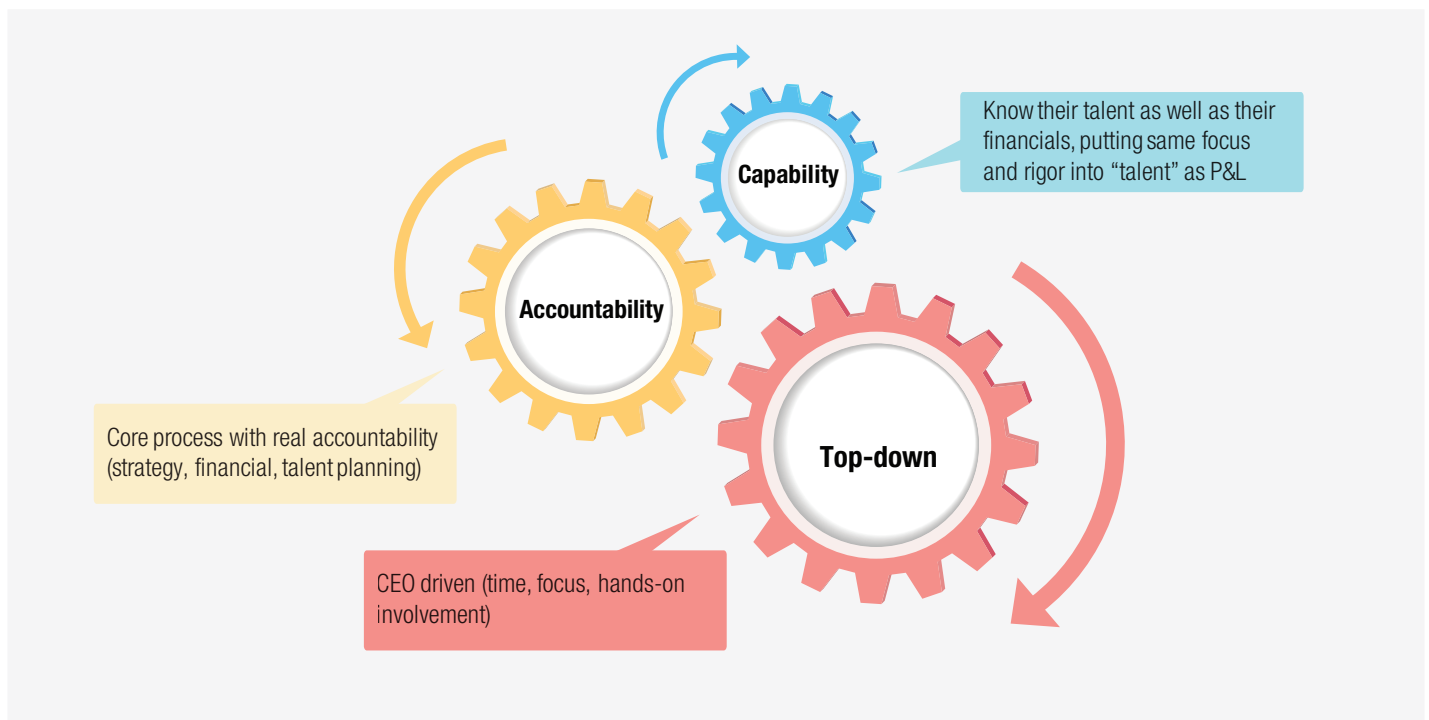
Capability

Know their talent as well as their financials, putting same focus and rigor into "talent" as P&L

Accountability

Core process with real accountability (strategy, financial, talent planning)

Top-down

CEO driven (time, focus, hands-on involvement)